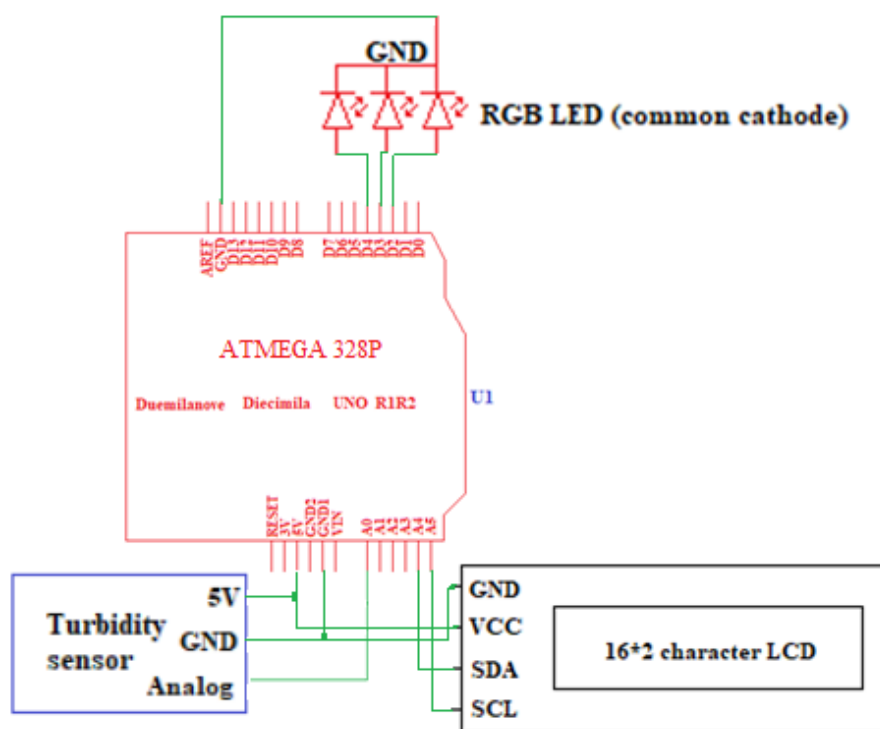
GND
RGB LED (common cathode)

AREF GND D13 D12 D11 D10 D9 D8
D7 D6 D5 D4 D3 D2 D1 D0

ATMEGA 328P

Duemilanove Diecimila UNO R1R2

U1

RESET 3V 5V GND2 GND1 VIN
A0 A1 A2 A3 A4 A5

Turbidity sensor
5V
GND
Analog

GND
VCC
SDA
SCL

16*2 character LCD